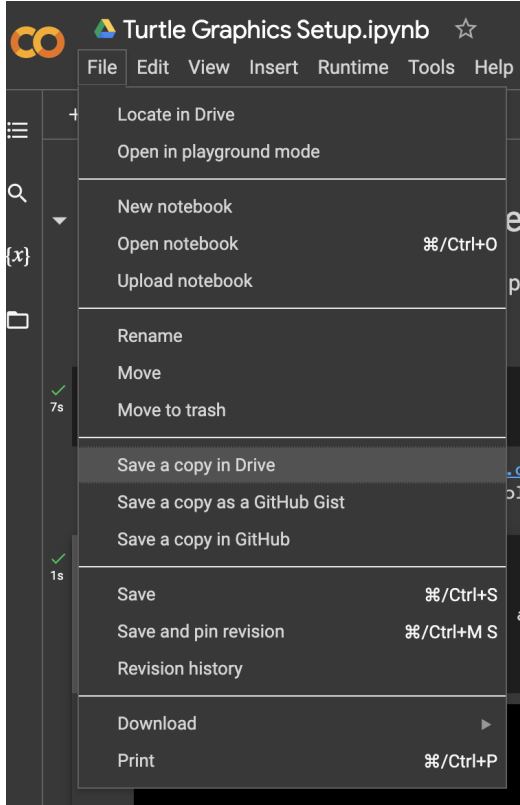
CO Turtle Graphics Setup.ipynb ☆

File Edit View Insert Runtime Tools Help

$\{x\}$

7s

1s

Locate in Drive
Open in playground mode

New notebook
Open notebook ⌘/Ctrl+O
Upload notebook

Rename
Move
Move to trash

Save a copy in Drive
Save a copy as a GitHub Gist
Save a copy in GitHub

Save ⌘/Ctrl+S
Save and pin revision ⌘/Ctrl+M S
Revision history

Download
Print ⌘/Ctrl+P